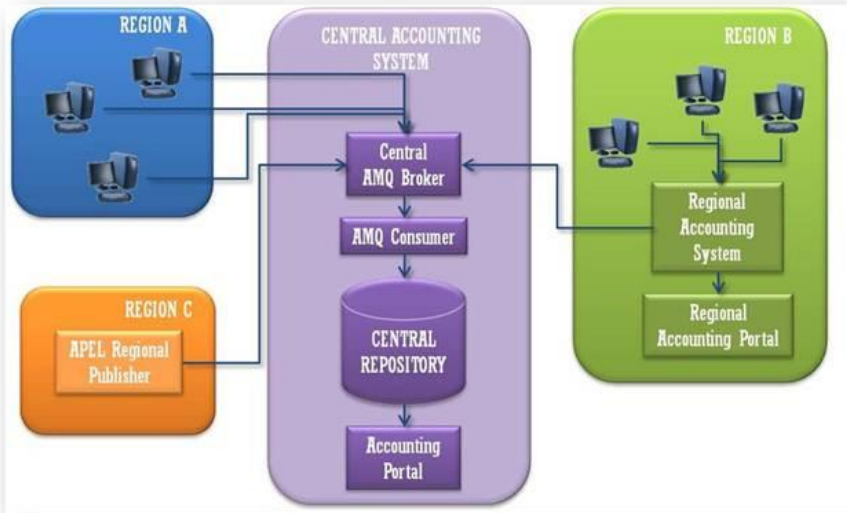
REGION A

CENTRAL ACCOUNTING SYSTEM

REGION B

Central AMQ Broker

AMQ Consumer

CENTRAL REPOSITORY

Accounting Portal

Regional Accounting System

Regional Accounting Portal

REGION C

APEL Regional Publisher